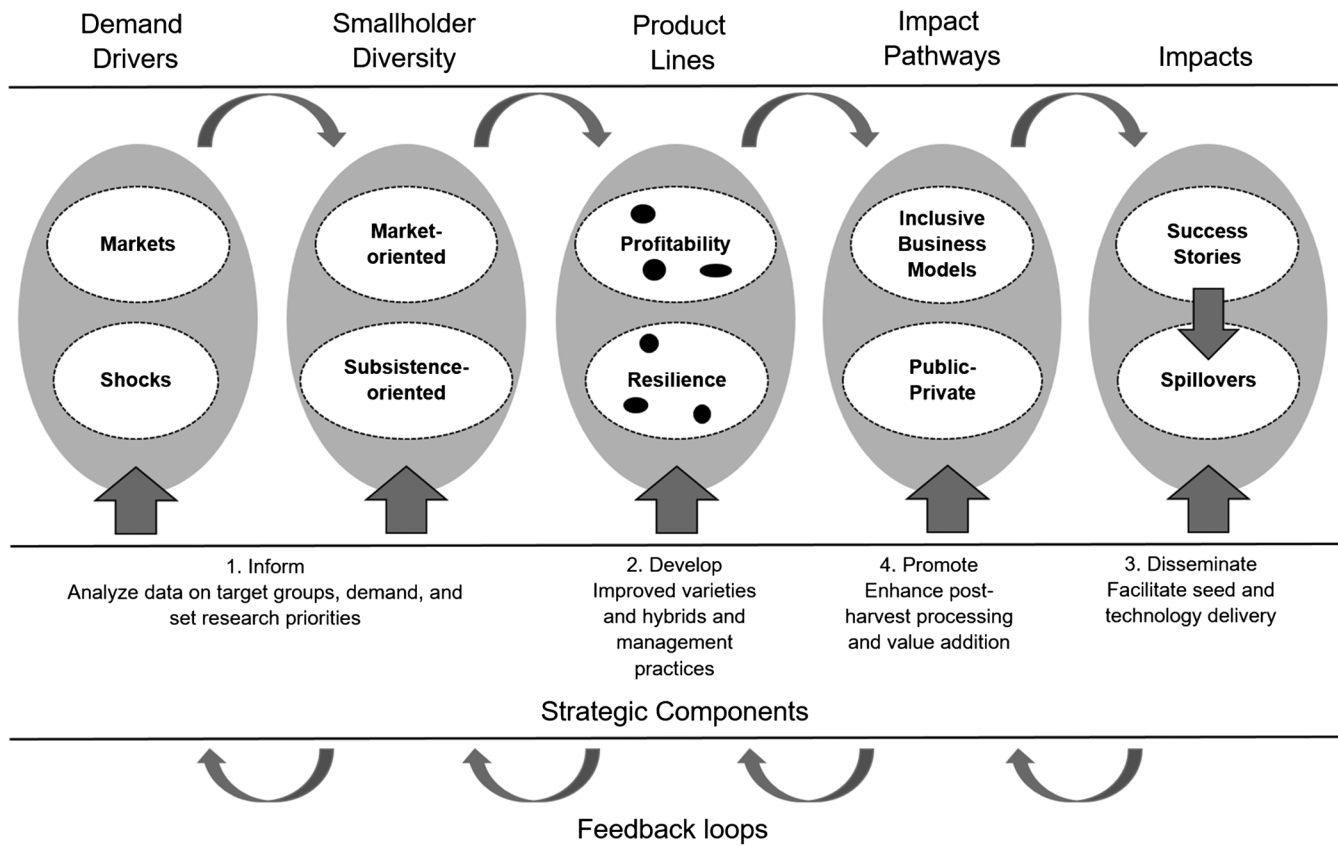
Demand Drivers

Smallholder Diversity

Product Lines

Impact Pathways

Impacts

Markets

Shocks

Market-oriented

Subsistence-oriented

Profitability

Resilience

Inclusive Business Models

Public-Private

Success Stories

Spillovers

1. Inform
Analyze data on target groups, demand, and set research priorities

2. Develop
Improved varieties and hybrids and management practices

4. Promote
Enhance post-harvest processing and value addition

3. Disseminate
Facilitate seed and technology delivery

Strategic Components

Feedback loops